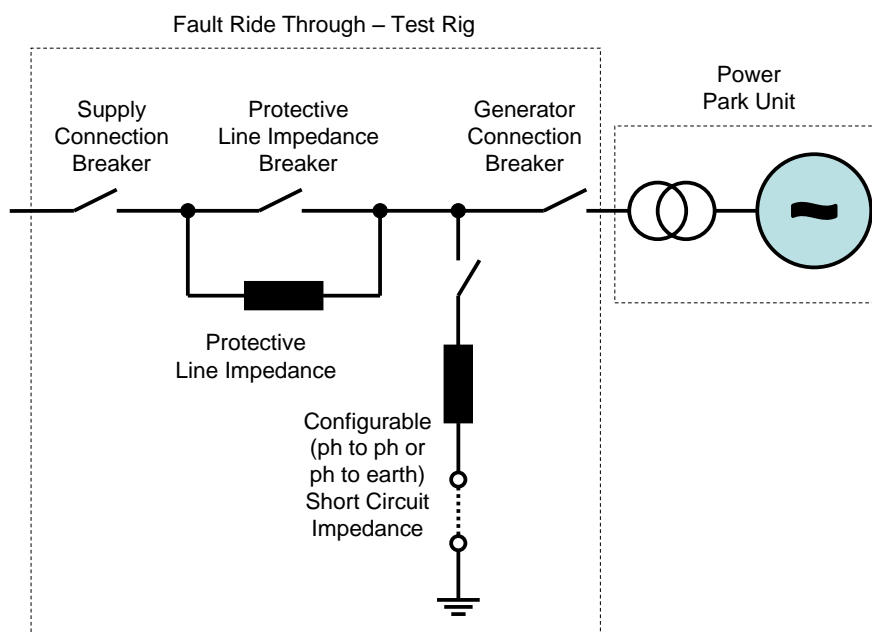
Fault Ride Through – Test Rig

Supply Connection Breaker

Protective Line Impedance Breaker

Generator Connection Breaker

Power Park Unit

~

Protective Line Impedance

Configurable (ph to ph or ph to earth) Short Circuit Impedance